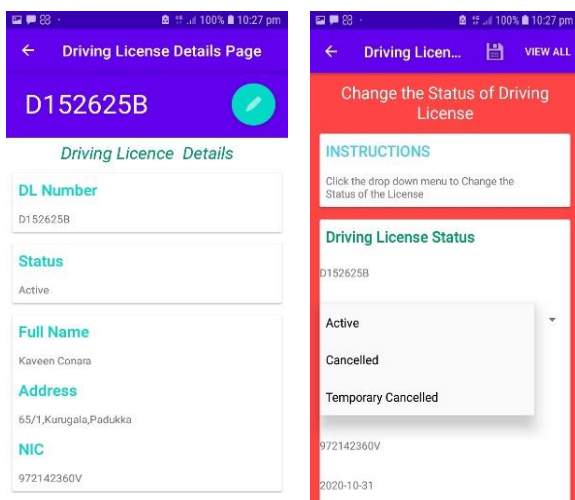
100% 10:27 pm

Driving License Details Page

D152625B

Driving Licence Details

DL Number

D152625B

Status

Active

Full Name

Kaveen Conara

Address

65/1,Kurugala,Padukka

NIC

972142360V

100% 10:27 pm

Driving Licen...

VIEW ALL

Change the Status of Driving License

INSTRUCTIONS

Click the drop down menu to Change the Status of the License

Driving License Status

D152625B

Active

Cancelled

Temporary Cancelled

972142360V

2020-10-31